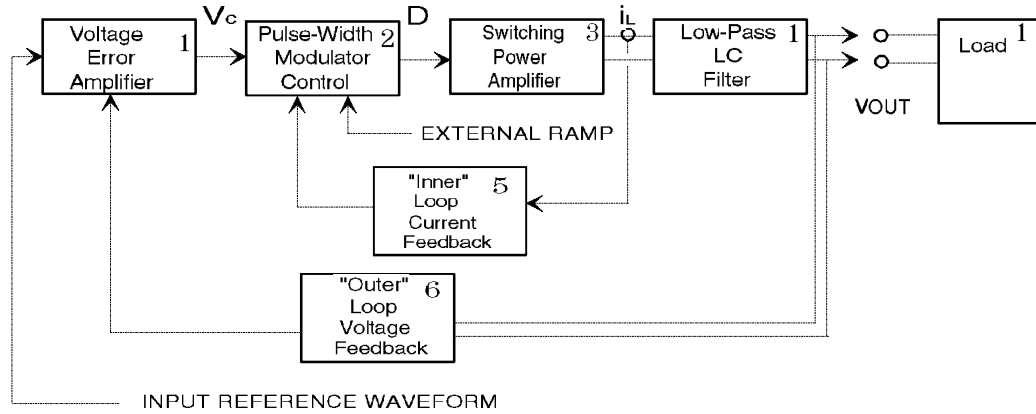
Voltage Error Amplifier 1

$V_c$

Pulse-Width Modulator Control 2

D

Switching Power Amplifier 3

$i_L$

Low-Pass LC Filter 1

Load 1

VOUT

EXTERNAL RAMP

"Inner" Loop Current Feedback 5

"Outer" Loop Voltage Feedback 6

INPUT REFERENCE WAVEFORM